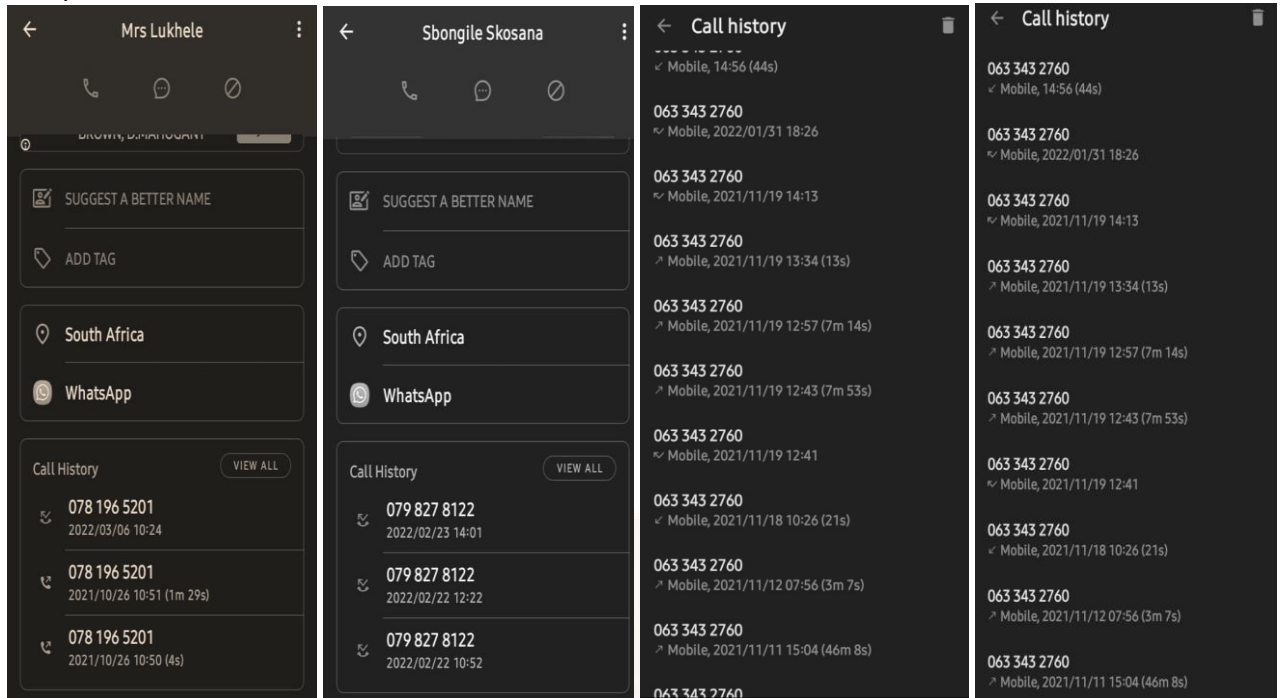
Mrs Lukhele

BROWN, D.MAHOGANY

SUGGEST A BETTER NAME

ADD TAG

South Africa

WhatsApp

Call History VIEW ALL

078 196 5201
2022/03/06 10:24

078 196 5201
2021/10/26 10:51 (1m 29s)

078 196 5201
2021/10/26 10:50 (4s)

Sbongile Skosana

SUGGEST A BETTER NAME

ADD TAG

South Africa

WhatsApp

Call History VIEW ALL

079 827 8122
2022/02/23 14:01

079 827 8122
2022/02/22 12:22

079 827 8122
2022/02/22 10:52

Call history

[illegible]
Mobile, 14:56 (44s)

063 343 2760
Mobile, 2022/01/31 18:26

063 343 2760
Mobile, 2021/11/19 14:13

063 343 2760
Mobile, 2021/11/19 13:34 (13s)

063 343 2760
Mobile, 2021/11/19 12:57 (7m 14s)

063 343 2760
Mobile, 2021/11/19 12:43 (7m 53s)

063 343 2760
Mobile, 2021/11/19 12:41

063 343 2760
Mobile, 2021/11/18 10:26 (21s)

063 343 2760
Mobile, 2021/11/12 07:56 (3m 7s)

063 343 2760
Mobile, 2021/11/11 15:04 (46m 8s)

063 343 2760

Call history

063 343 2760
Mobile, 14:56 (44s)

063 343 2760
Mobile, 2022/01/31 18:26

063 343 2760
Mobile, 2021/11/19 14:13

063 343 2760
Mobile, 2021/11/19 13:34 (13s)

063 343 2760
Mobile, 2021/11/19 12:57 (7m 14s)

063 343 2760
Mobile, 2021/11/19 12:43 (7m 53s)

063 343 2760
Mobile, 2021/11/19 12:41

063 343 2760
Mobile, 2021/11/18 10:26 (21s)

063 343 2760
Mobile, 2021/11/12 07:56 (3m 7s)

063 343 2760
Mobile, 2021/11/11 15:04 (46m 8s)